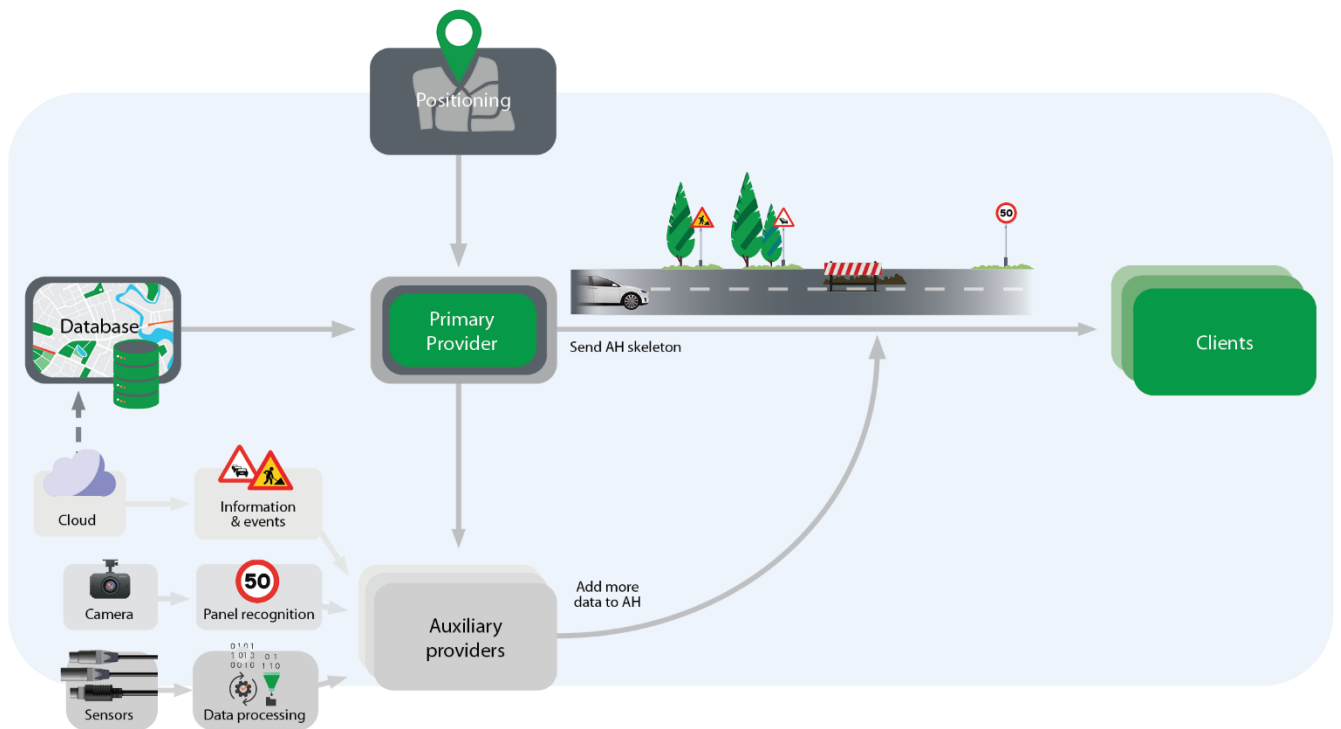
Positioning

50

Database

Primary Provider

Send AH skeleton

Clients

Cloud

Information & events

Camera

50

Panel recognition

Add more data to AH

Auxiliary providers

0101
1013
0010
01
110

Sensors

Data processing